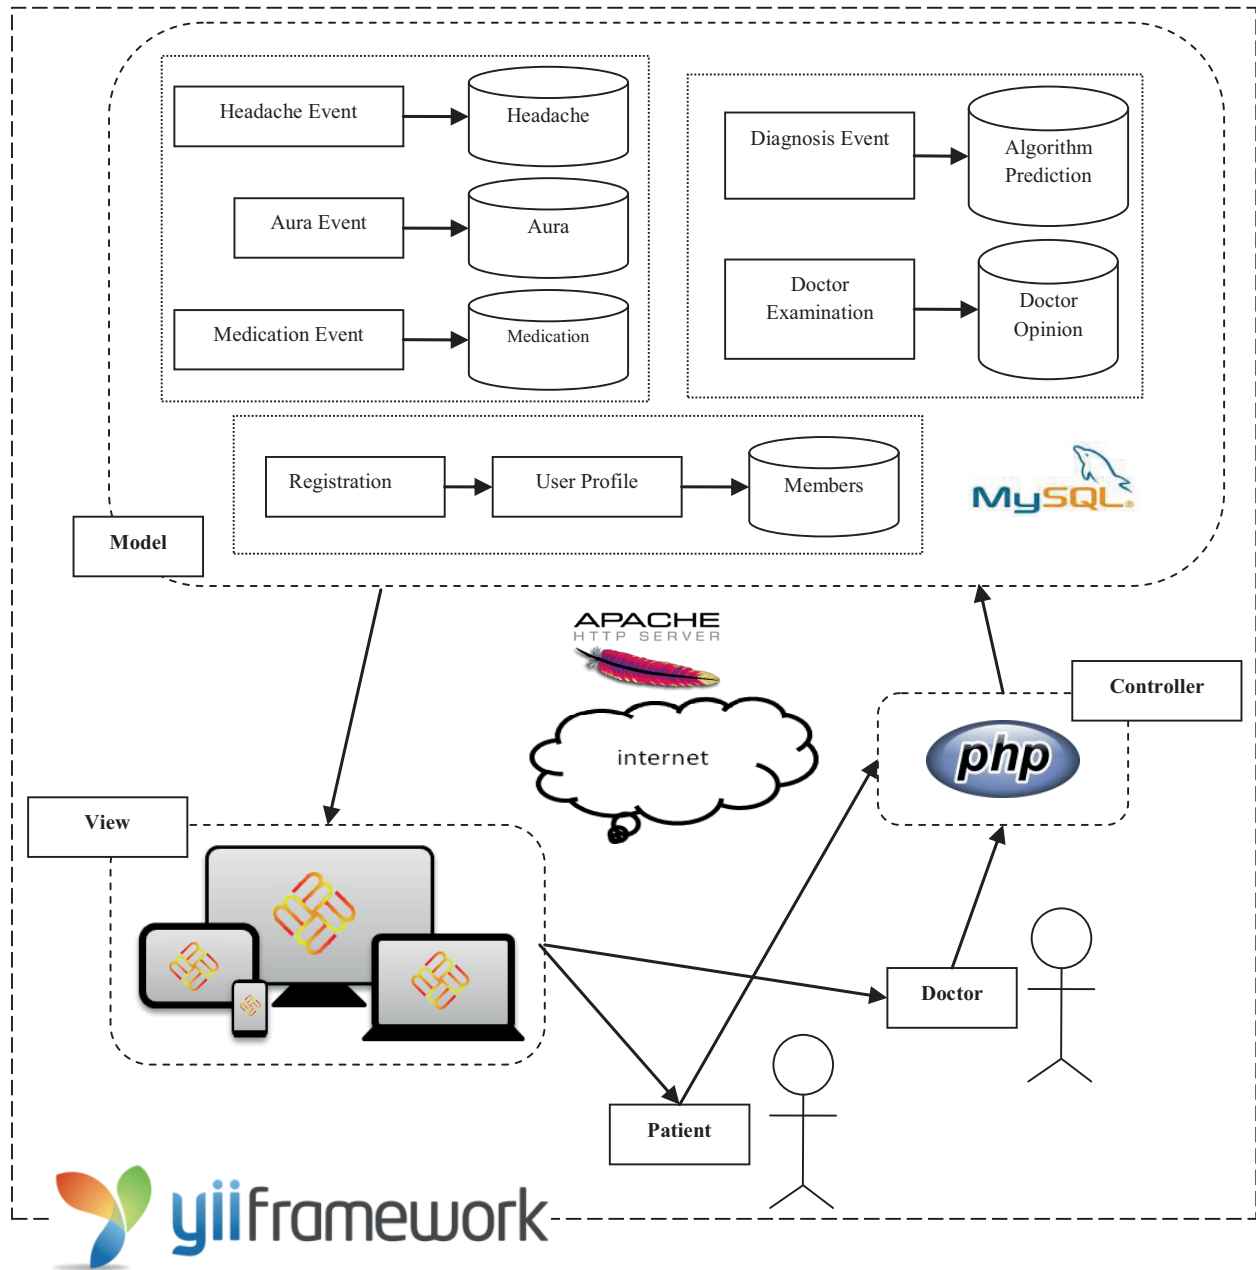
Headache Event

Headache

Aura Event

Aura

Medication Event

Medication

Diagnosis Event

Algorithm Prediction

Doctor Examination

Doctor Opinion

Registration

User Profile

Members

MySQL

Model

APACHE HTTP SERVER

internet

Controller

php

View

Doctor

Patient

yiiframework